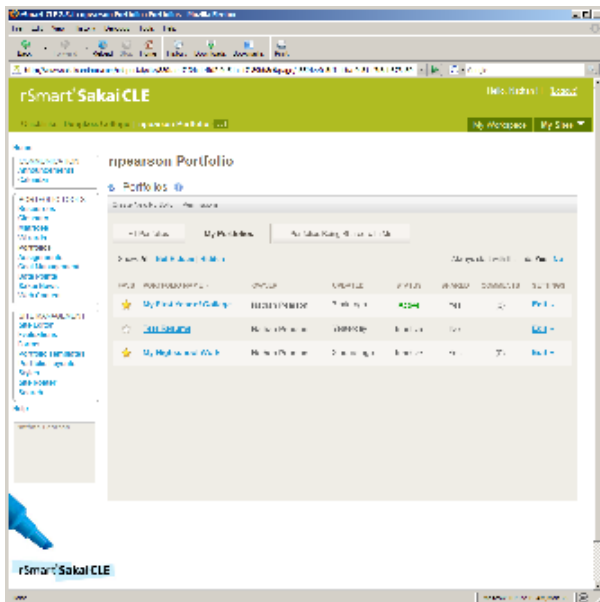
rSmart Sakai CLE

Hello, Richard | Logout

My Workspace | My Sites

rpearson Portfolio

Portfolios

All Portfolios | My Portfolios | Portfolios Shared with Me

My Final Senior Gallery

Best Resume

My Highschool Work

Edit

Edit

Edit

rSmart Sakai CLE